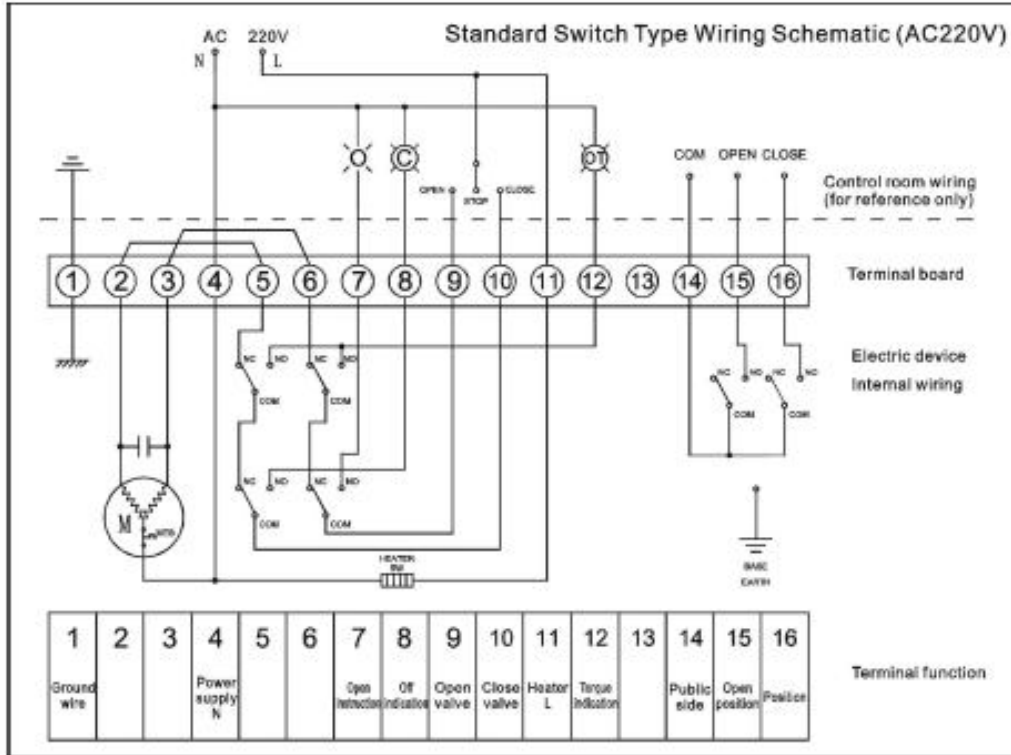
Standard Switch Type Wiring Schematic (AC220V)

AC 220V
N L

O C OT

OPEN STOP CLOSE

COM OPEN CLOSE

Control room wiring (for reference only)

1 2 3 4 5 6 7 8 9 10 11 12 13 14 15 16

Terminal board

NC NO COM NC NO COM

NC NO COM NC NO COM

Electric device Internal wiring

NC NO COM NC NO COM

M NTC

HEATER 8W

BASE EARTH

| 1 | 2 | 3 | 4 | 5 | 6 | 7 | 8 | 9 | 10 | 11 | 12 | 13 | 14 | 15 | 16 |
|---|---|---|---|---|---|---|---|---|---|---|---|---|---|---|---|
| Ground wire | | | Power supply N | | | Open instruction | Off indication | Open valve | Close valve | Heater L | Torque indication | | Public side | Open position | Position |

Terminal function